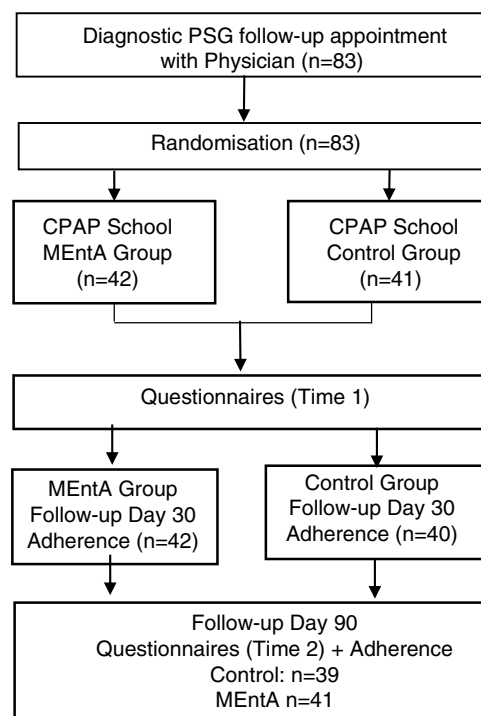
Diagnostic PSG follow-up appointment with Physician (n=83)

Randomisation (n=83)

CPAP School MEntA Group (n=42)

CPAP School Control Group (n=41)

Questionnaires (Time 1)

MEntA Group Follow-up Day 30 Adherence (n=42)

Control Group Follow-up Day 30 Adherence (n=40)

Follow-up Day 90
Questionnaires (Time 2) + Adherence
Control: n=39
MEntA n=41